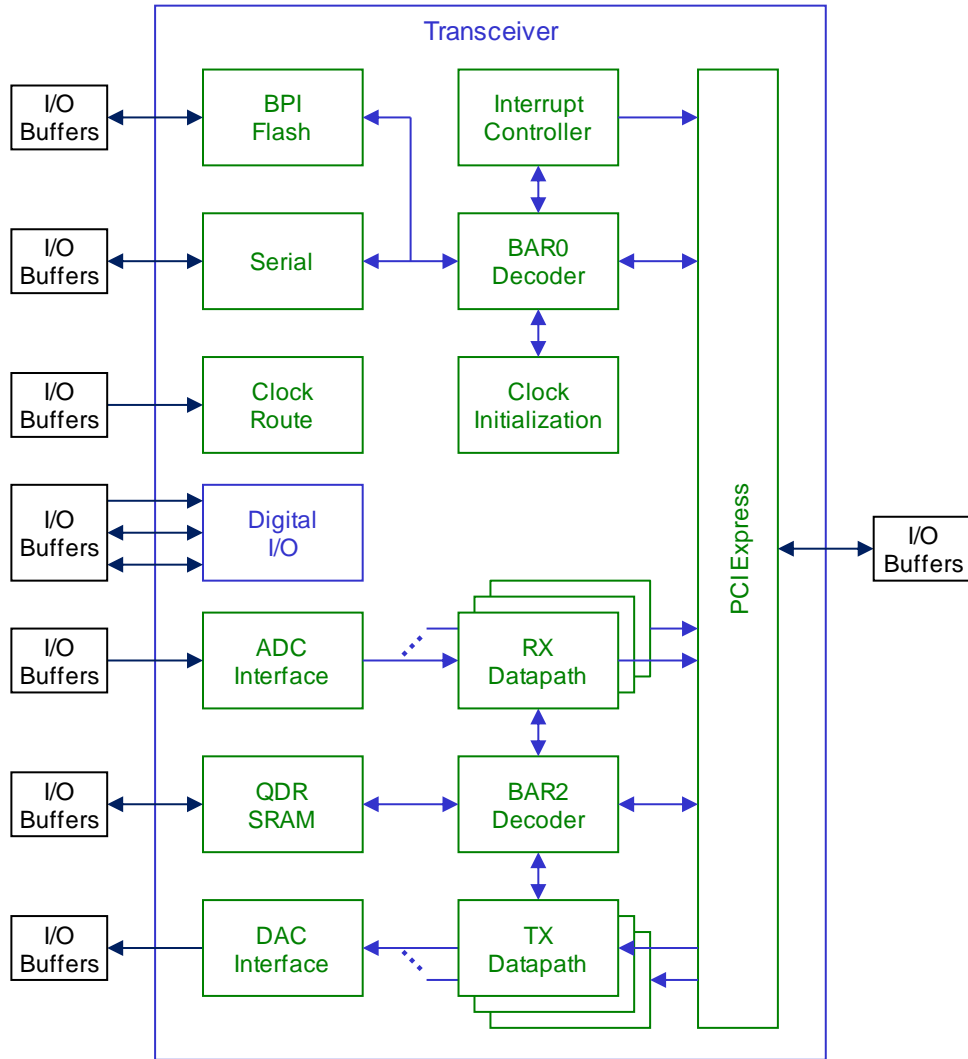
Transceiver

I/O Buffers

BPI Flash

Interrupt Controller

I/O Buffers

Serial

BAR0 Decoder

I/O Buffers

Clock Route

Clock Initialization

I/O Buffers

Digital I/O

PCI Express

I/O Buffers

I/O Buffers

ADC Interface

RX Datapath

I/O Buffers

QDR SRAM

BAR2 Decoder

I/O Buffers

DAC Interface

TX Datapath